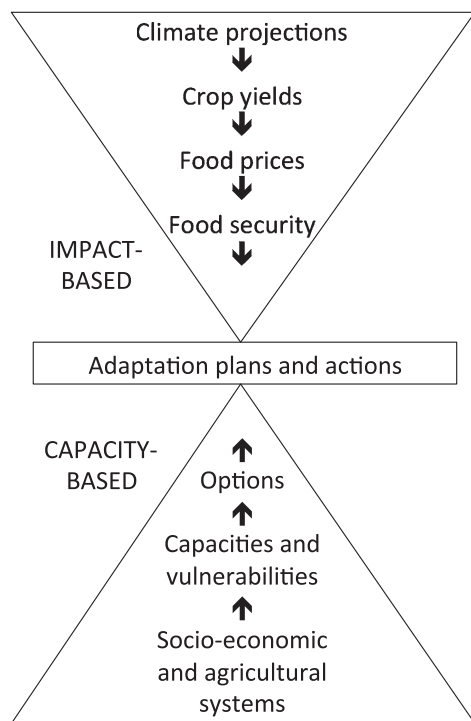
Climate projections

Crop yields

Food prices

Food security

IMPACT-BASED

Adaptation plans and actions

CAPACITY-BASED

Options

Capacities and vulnerabilities

Socio-economic and agricultural systems